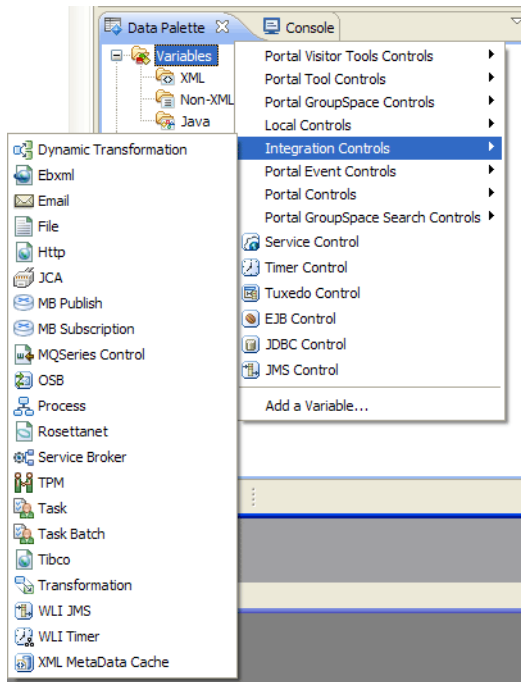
Data Palette
Console
Variables
XML
Non-XML
Java

Portal Visitor Tools Controls
Portal Tool Controls
Portal GroupSpace Controls
Local Controls
Integration Controls
Portal Event Controls
Portal Controls
Portal GroupSpace Search Controls
Service Control
Timer Control
Tuxedo Control
EJB Control
JDBC Control
JMS Control
Add a Variable...

Dynamic Transformation
Ebxml
Email
File
Http
JCA
MB Publish
MB Subscription
MQSeries Control
OSB
Process
Rosettanet
Service Broker
TPM
Task
Task Batch
Tibco
Transformation
WLI JMS
WLI Timer
XML MetaData Cache